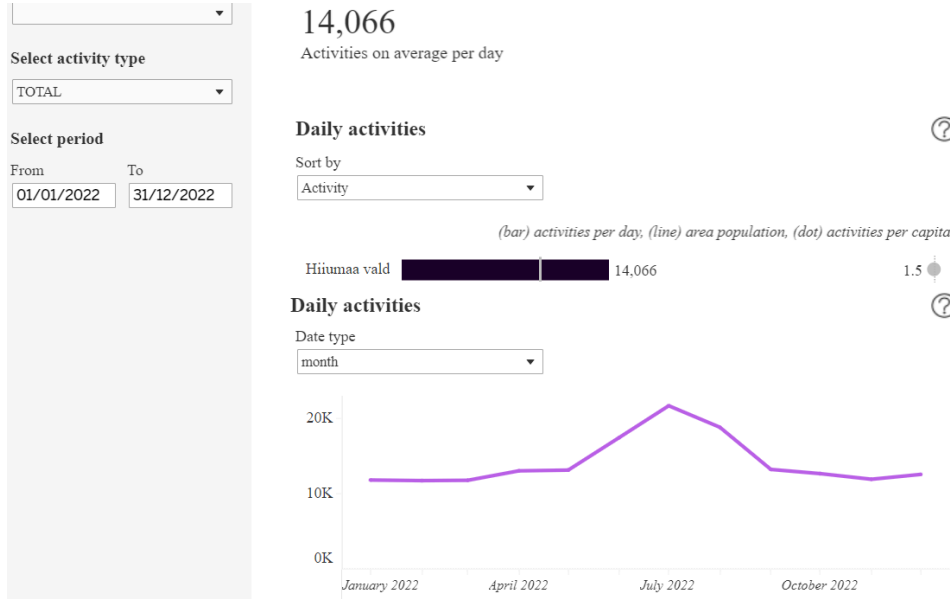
Select activity type

TOTAL

Select period

From

01/01/2022

To

31/12/2022

14,066

Activities on average per day

Daily activities

Sort by

Activity

(bar) activities per day, (line) area population, (dot) activities per capita

Hiiumaa vald

14,066

1.5

Daily activities

Date type

month

20K

10K

0K

January 2022

April 2022

July 2022

October 2022